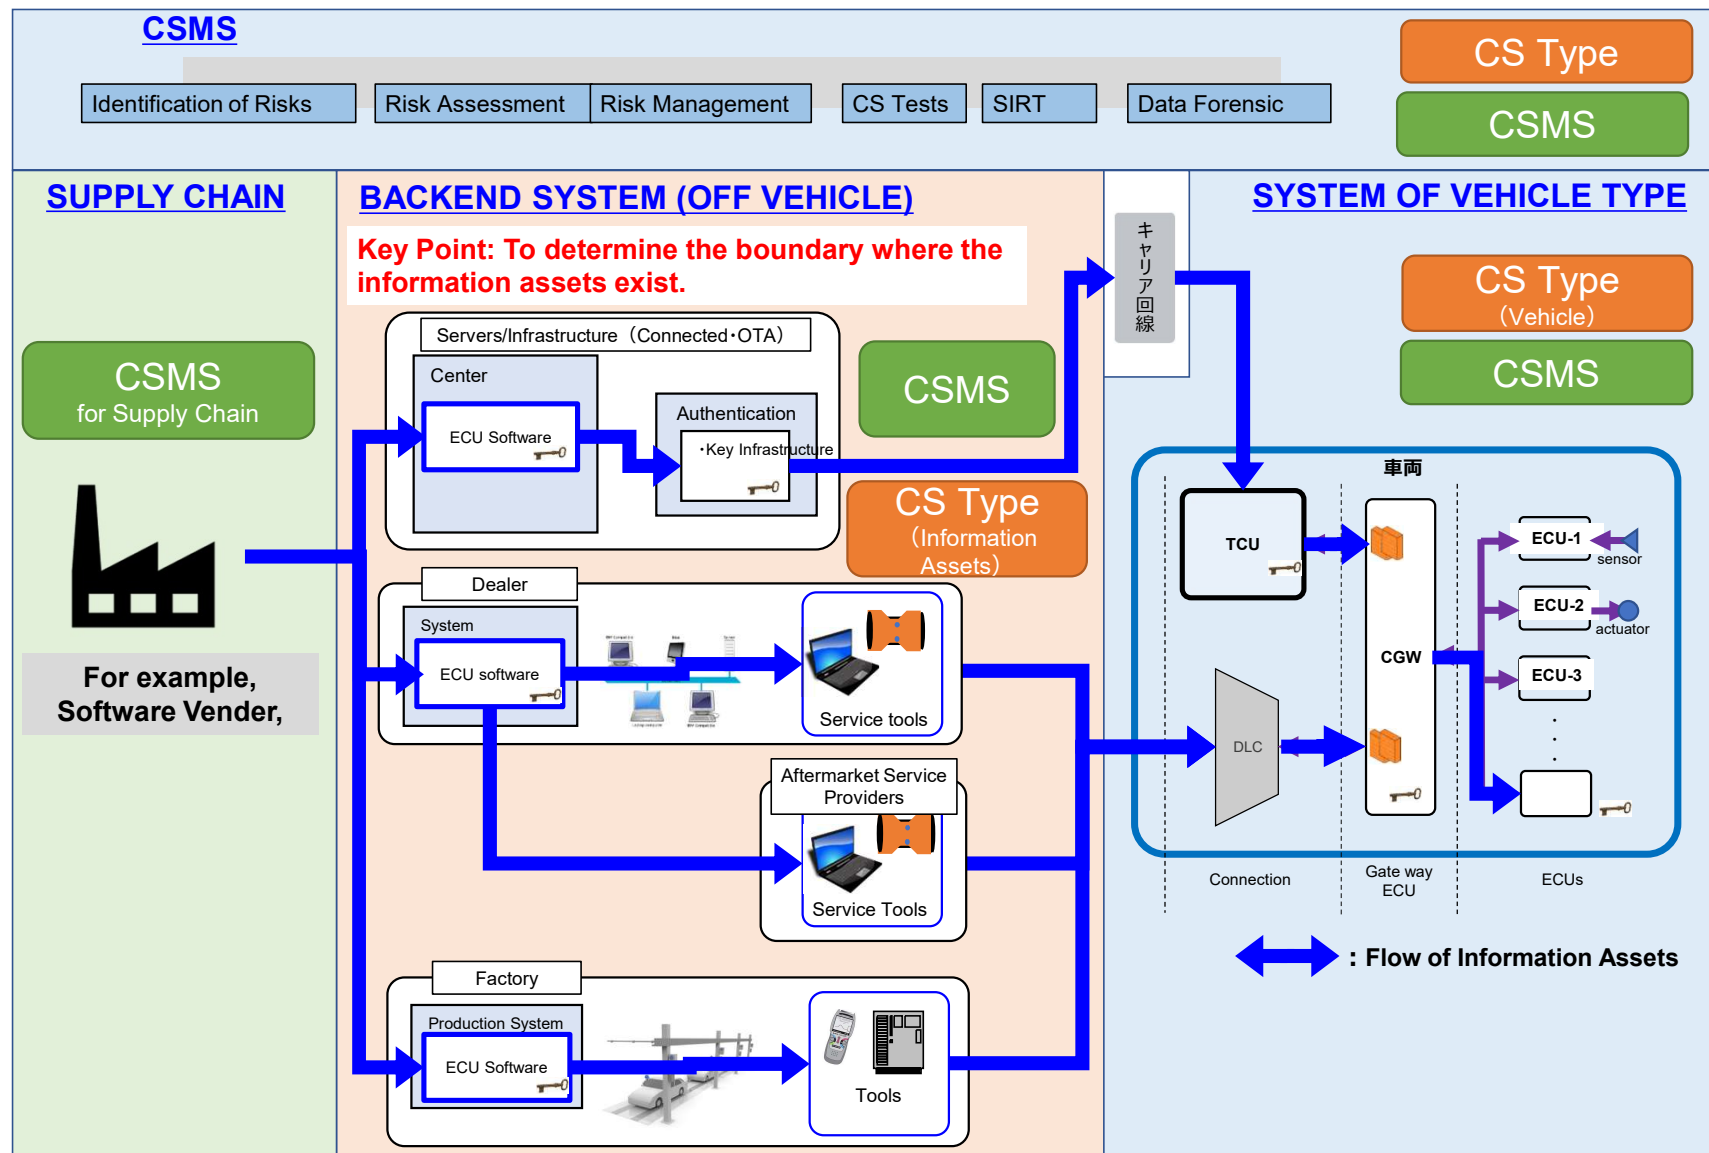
CSMS

Identification of Risks

Risk Assessment

Risk Management

CS Tests

SIRT

Data Forensic

CS Type

CSMS

SUPPLY CHAIN

BACKEND SYSTEM (OFF VEHICLE)

SYSTEM OF VEHICLE TYPE

Key Point: To determine the boundary where the information assets exist.

キャリア回線

CS Type (Vehicle)

CSMS

CSMS for Supply Chain

Servers/Infrastructure（Connected･OTA）

Center

ECU Software

Authentication

･Key Infrastructure

CSMS

CS Type (Information Assets)

車両

TCU

CGW

ECU-1

sensor

ECU-2

actuator

ECU-3

DLC

Dealer

System

ECU software

Service tools

Aftermarket Service Providers

Service Tools

For example, Software Vender,

Connection

Gate way ECU

ECUs

: Flow of Information Assets

Factory

Production System

ECU Software

Tools